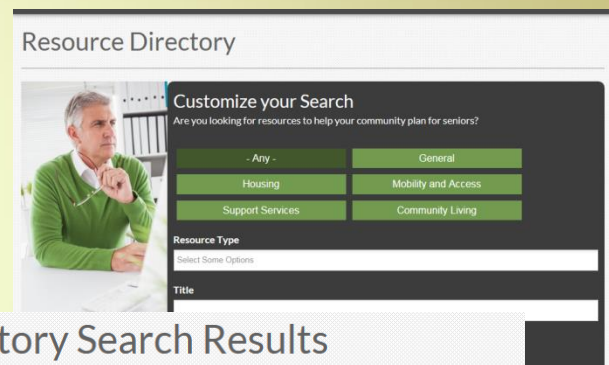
Resource Directory

Customize your Search

Are you looking for resources to help your community plan for seniors?

- Any -

General

Housing

Mobility and Access

Support Services

Community Living

Resource Type

Select Some Options

Title

tory Search Results